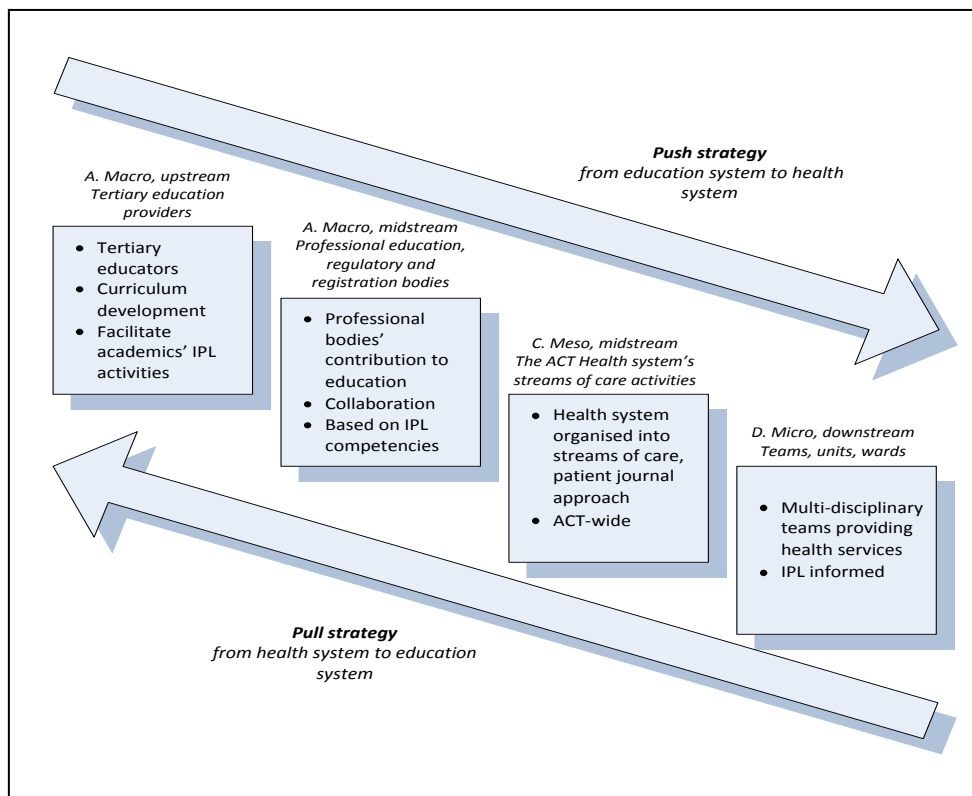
**Push strategy**
from education system to health system

A. Macro, upstream
Tertiary education providers

- Tertiary educators
- Curriculum development
- Facilitate academics' IPL activities

A. Macro, midstream
Professional education, regulatory and registration bodies

- Professional bodies' contribution to education
- Collaboration
- Based on IPL competencies

C. Meso, midstream
The ACT Health system's streams of care activities

- Health system organised into streams of care, patient journal approach
- ACT-wide

D. Micro, downstream
Teams, units, wards

- Multi-disciplinary teams providing health services
- IPL informed

**Pull strategy**
from health system to education system